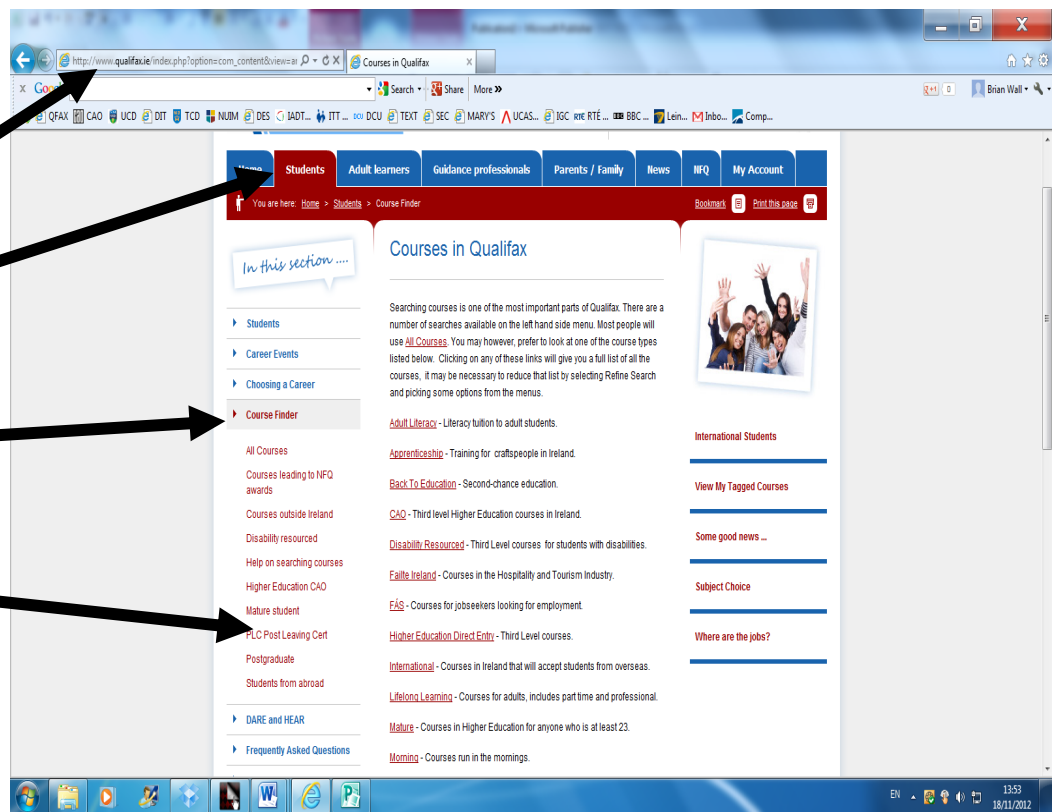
Publication1 - Microsoft Publisher

http://www.qualifax.ie/index.php?option=com_content&view=ar

Courses in Qualifax

Google

Search · Share · More »

Brian Wall

QFAX CAO UCD DIT TCD NUIM DES IADT... ITT ... DCU TEXT SEC MARY'S UCAS... IGC RTÉ ... BBC ... Lein... Inbo... Comp...

Home | Students | Adult learners | Guidance professionals | Parents / Family | News | NFQ | My Account

You are here: Home > Students > Course Finder

Bookmark | Print this page

In this section ....

Students
Career Events
Choosing a Career
Course Finder
All Courses
Courses leading to NFQ awards
Courses outside Ireland
Disability resourced
Help on searching courses
Higher Education CAO
Mature student
PLC Post Leaving Cert
Postgraduate
Students from abroad
DARE and HEAR
Frequently Asked Questions

Courses in Qualifax

Searching courses is one of the most important parts of Qualifax. There are a number of searches available on the left hand side menu. Most people will use All Courses. You may however, prefer to look at one of the course types listed below. Clicking on any of these links will give you a full list of all the courses, it may be necessary to reduce that list by selecting Refine Search and picking some options from the menus.

Adult Literacy - Literacy tuition to adult students.

Apprenticeship - Training for craftspeople in Ireland.

Back To Education - Second-chance education.

CAO - Third level Higher Education courses in Ireland.

Disability Resourced - Third Level courses for students with disabilities.

Failte Ireland - Courses in the Hospitality and Tourism Industry.

FÁS - Courses for jobseekers looking for employment.

Higher Education Direct Entry - Third Level courses.

International - Courses in Ireland that will accept students from overseas.

Lifelong Learning - Courses for adults, includes part time and professional.

Mature - Courses in Higher Education for anyone who is at least 23.

Morning - Courses run in the mornings.

International Students
View My Tagged Courses
Some good news ...
Subject Choice
Where are the jobs?

EN 13:53 18/11/2012